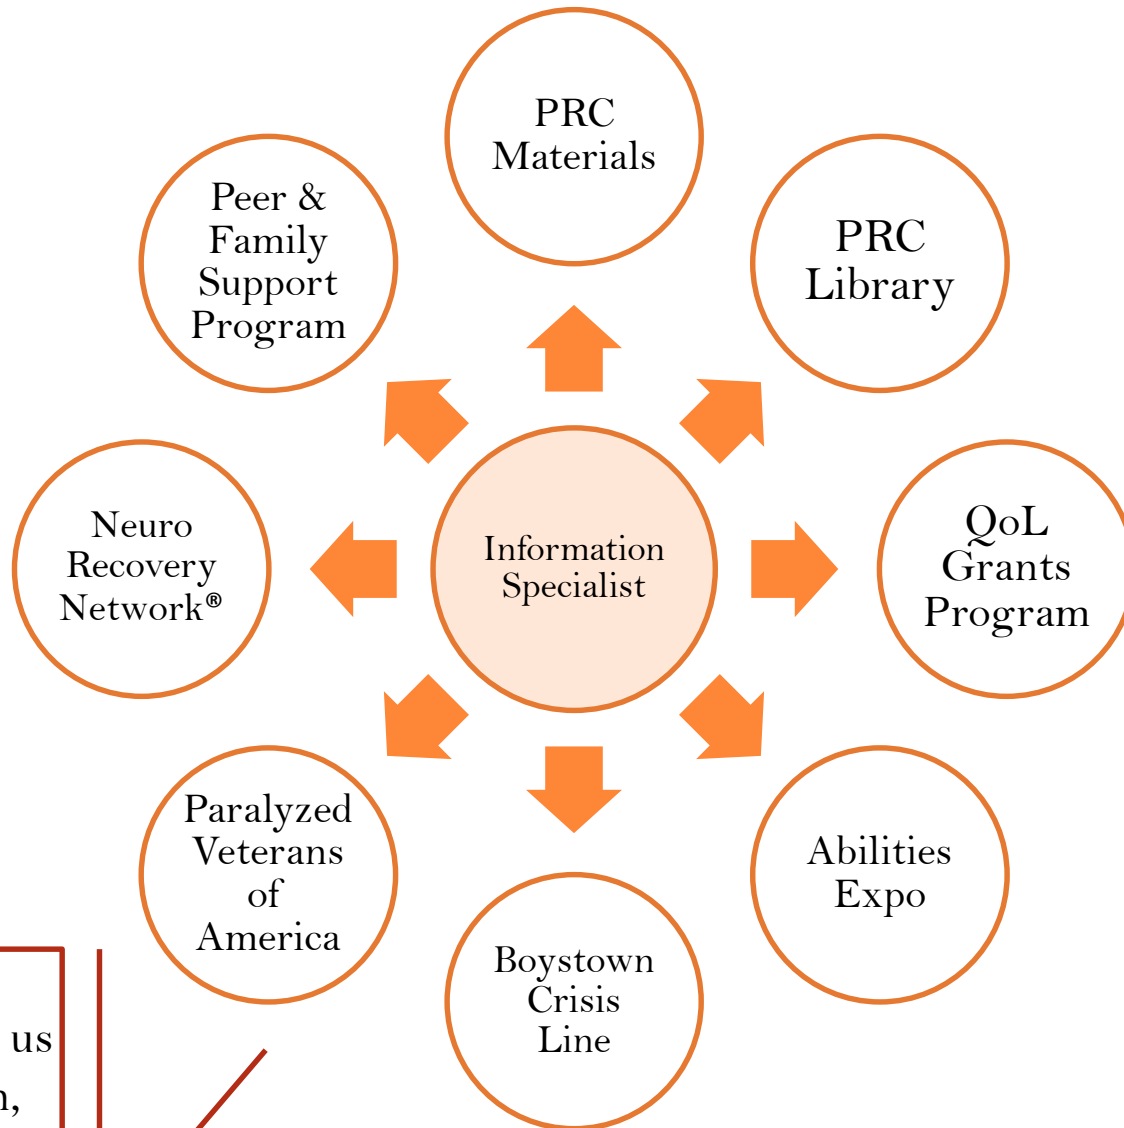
Information Specialist

PRC Materials

PRC Library

QoL Grants Program

Abilities Expo

Boystown Crisis Line

Paralyzed Veterans of America

Neuro Recovery Network®

Peer & Family Support Program

us

n,